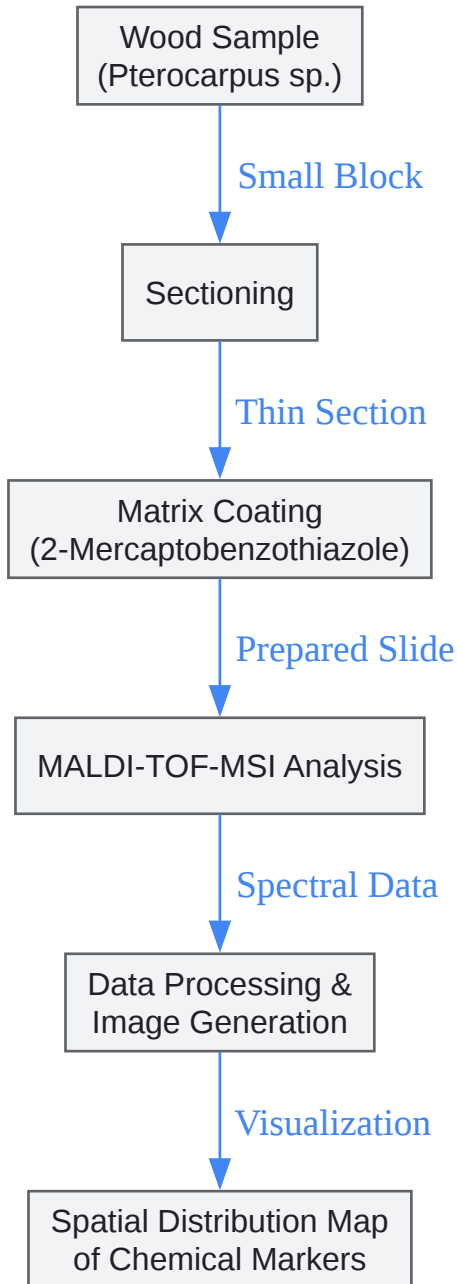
Wood Sample
(Pterocarpus sp.)

Small Block

Sectioning

Thin Section

Matrix Coating
(2-Mercaptobenzothiazole)

Prepared Slide

MALDI-TOF-MSI Analysis

Spectral Data

Data Processing &
Image Generation

Visualization

Spatial Distribution Map
of Chemical Markers